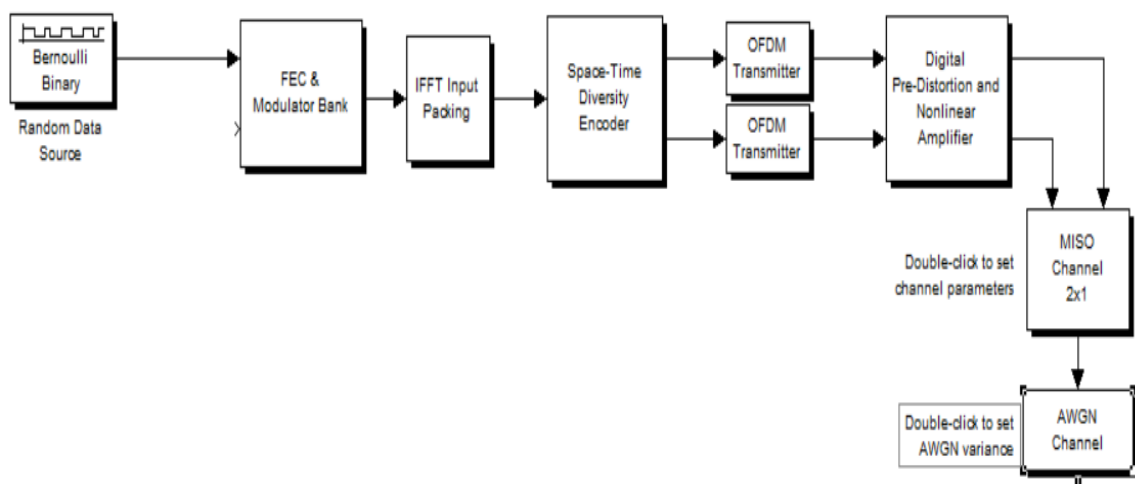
Bernoulli Binary

Random Data Source

FEC & Modulator Bank

IFFT Input Packing

Space-Time Diversity Encoder

OFDM Transmitter

OFDM Transmitter

Digital Pre-Distortion and Nonlinear Amplifier

MISO Channel 2x1

Double-click to set channel parameters

AWGN Channel

Double-click to set AWGN variance